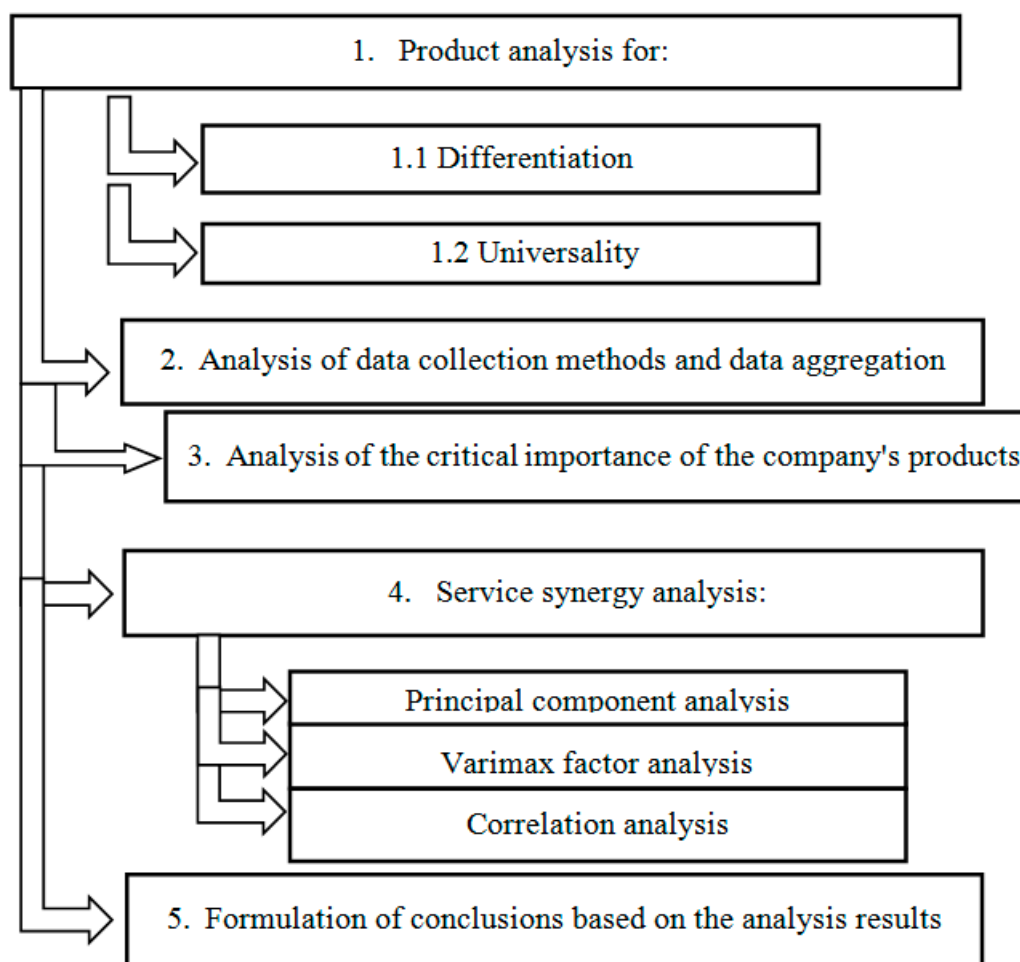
1. Product analysis for:

1.1 Differentiation

1.2 Universality

2. Analysis of data collection methods and data aggregation

3. Analysis of the critical importance of the company's products

4. Service synergy analysis:

Principal component analysis

Varimax factor analysis

Correlation analysis

5. Formulation of conclusions based on the analysis results